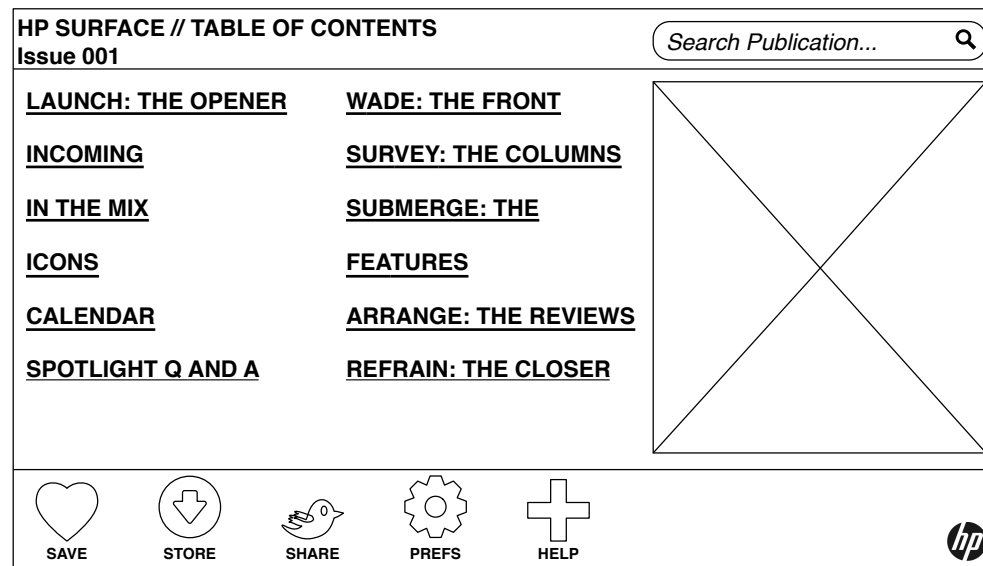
HP SURFACE // TABLE OF CONTENTS
Issue 001

Search Publication...

LAUNCH: THE OPENER

INCOMING

IN THE MIX

ICONS

CALENDAR

SPOTLIGHT Q AND A

WADE: THE FRONT

SURVEY: THE COLUMNS

SUBMERGE: THE

FEATURES

ARRANGE: THE REVIEWS

REFRAIN: THE CLOSER

SAVE STORE SHARE PREFS HELP

hp